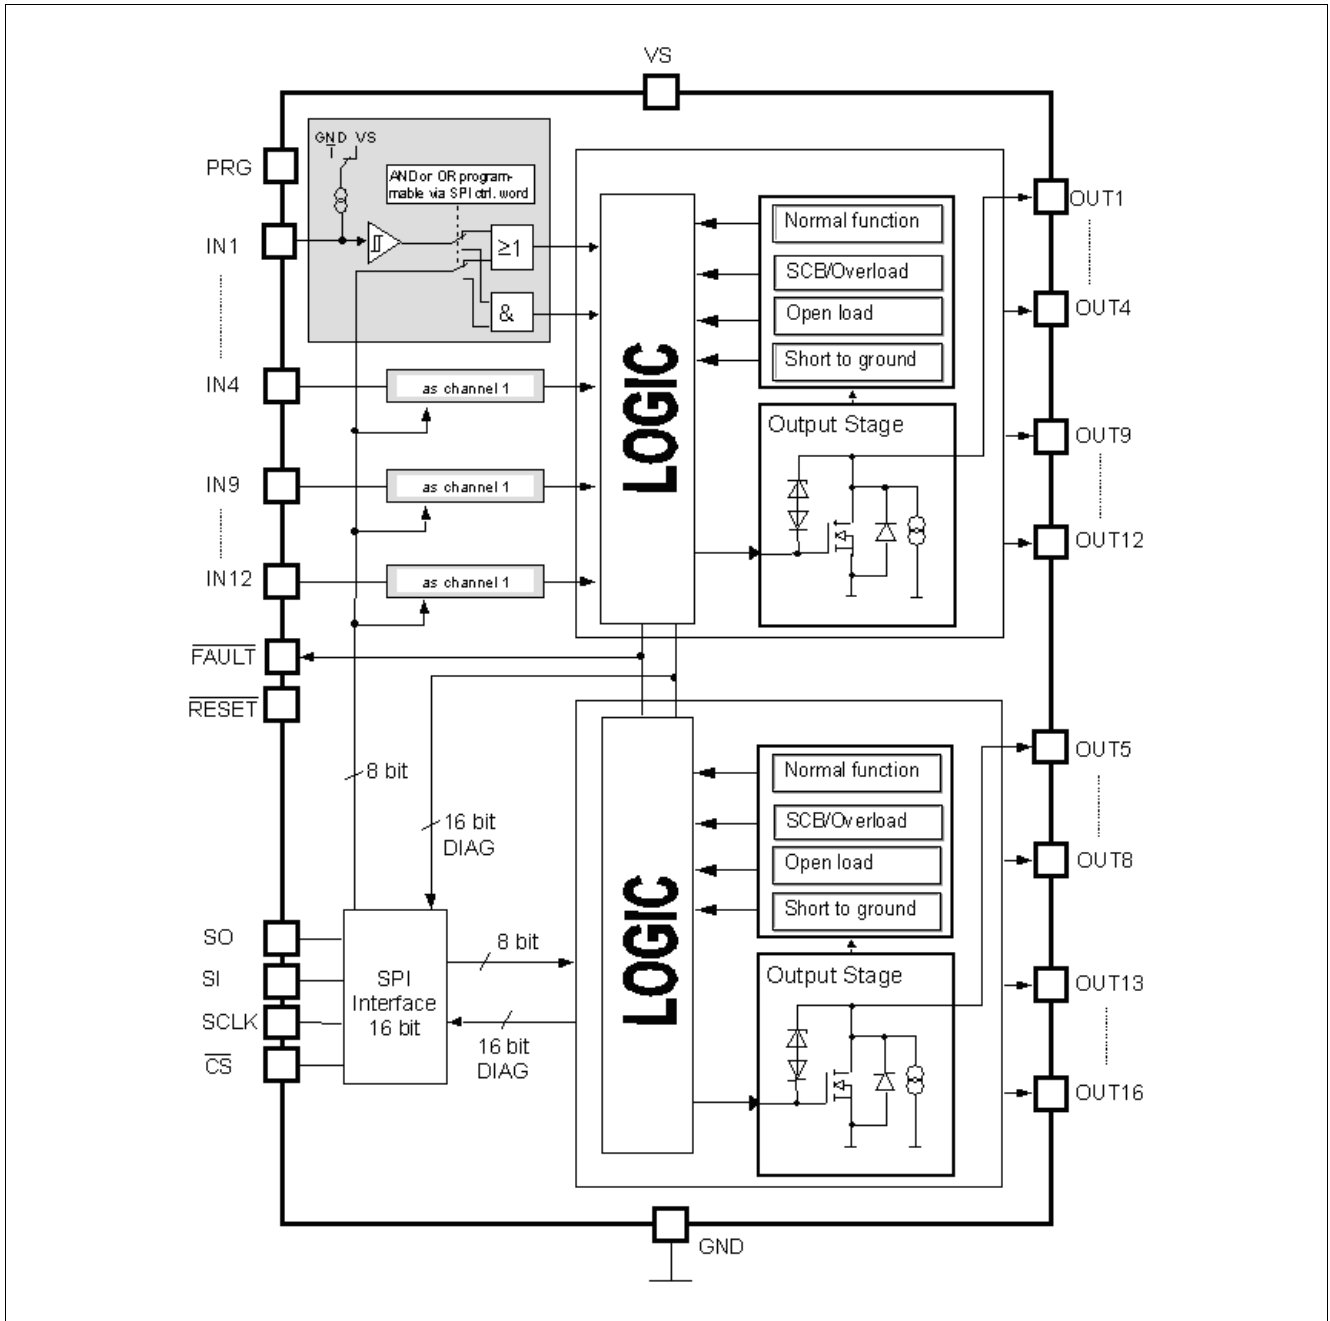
VS

PRG

IN1

IN4

IN9

IN12

$\overline{FAULT}$

$\overline{RESET}$

GND VS

AND or OR programmable via SPI ctrl. word

≥1

&

as channel 1

as channel 1

as channel 1

LOGIC

Normal function

SCB/Overload

Open load

Short to ground

Output Stage

OUT1

OUT4

OUT9

OUT12

8 bit

16 bit DIAG

LOGIC

Normal function

SCB/Overload

Open load

Short to ground

Output Stage

OUT5

OUT8

OUT13

OUT16

SO

SI

SCLK

$\overline{CS}$

SPI Interface 16 bit

8 bit

16 bit DIAG

GND